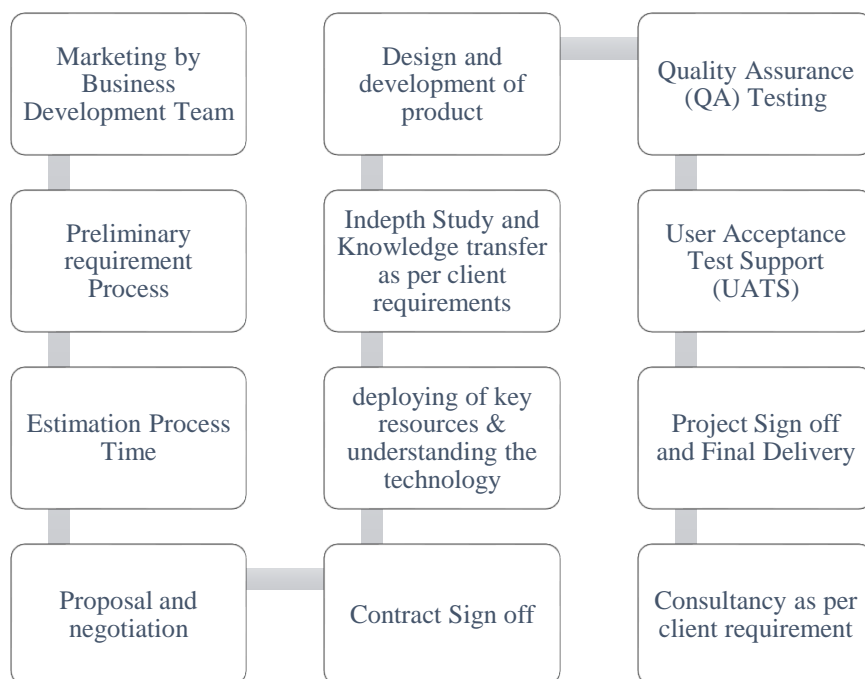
Marketing by Business Development Team

Preliminary requirement Process

Estimation Process Time

Proposal and negotiation

Contract Sign off

deploying of key resources & understanding the technology

Indepth Study and Knowledge transfer as per client requirements

Design and development of product

Quality Assurance (QA) Testing

User Acceptance Test Support (UATS)

Project Sign off and Final Delivery

Consultancy as per client requirement